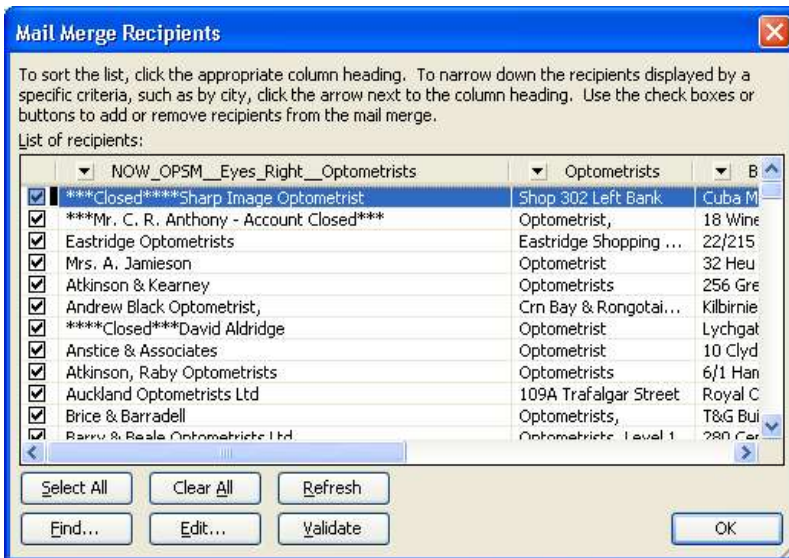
Mail Merge Recipients

To sort the list, click the appropriate column heading. To narrow down the recipients displayed by a specific criteria, such as by city, click the arrow next to the column heading. Use the check boxes or buttons to add or remove recipients from the mail merge.

List of recipients:

| | NOW_OPSM__Eyes_Right__Optometrists | Optometrists | B |
|---|---|---|---|
| ☑ | \*\*\*Closed\*\*\*\*Sharp Image Optometrist | Shop 302 Left Bank | Cuba M |
| ☑ | \*\*\*Mr. C. R. Anthony - Account Closed\*\*\* | Optometrist, | 18 Wine |
| ☑ | Eastridge Optometrists | Eastridge Shopping ... | 22/215 |
| ☑ | Mrs. A. Jamieson | Optometrist | 32 Heu |
| ☑ | Atkinson & Kearney | Optometrists | 256 Gre |
| ☑ | Andrew Black Optometrist, | Crn Bay & Rongotai... | Kilbirnie |
| ☑ | \*\*\*\*Closed\*\*\*David Aldridge | Optometrist | Lychgat |
| ☑ | Anstice & Associates | Optometrist | 10 Clyd |
| ☑ | Atkinson, Raby Optometrists | Optometrists | 6/1 Han |
| ☑ | Auckland Optometrists Ltd | 109A Trafalgar Street | Royal C |
| ☑ | Brice & Barradell | Optometrists, | T&G Bui |
| ☑ | Barry & Beale Optometrists Ltd | Optometrists, Level 1 | 280 Cer |

Select All | Clear All | Refresh

Find... | Edit... | Validate | OK